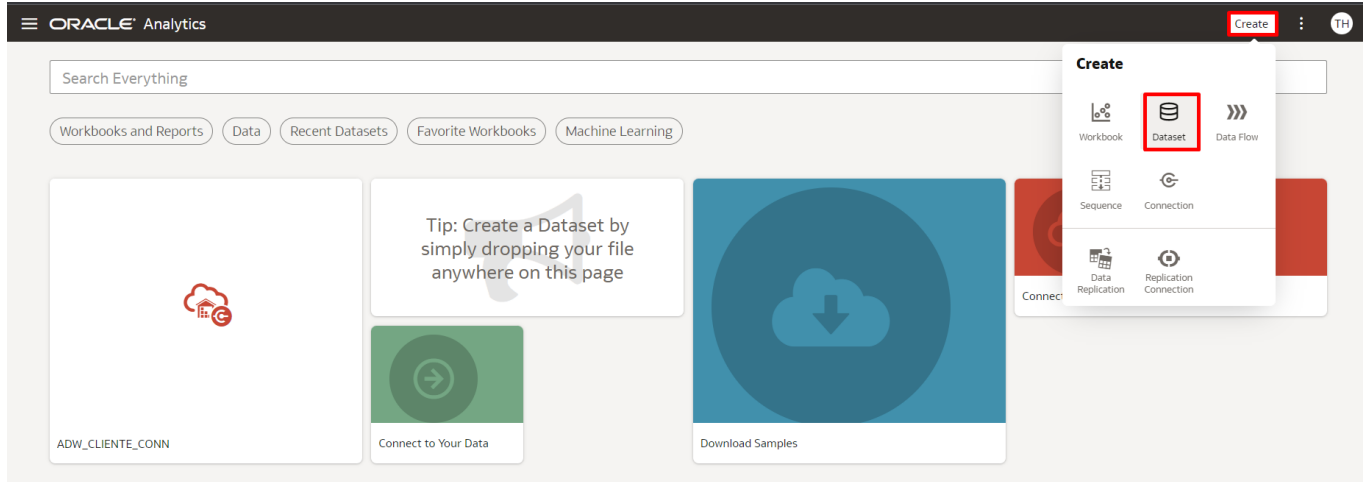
ORACLE Analytics

Create

TH

Search Everything

Workbooks and Reports

Data

Recent Datasets

Favorite Workbooks

Machine Learning

Create

Workbook

Dataset

Data Flow

Sequence

Connection

Data Replication

Replication Connection

Tip: Create a Dataset by simply dropping your file anywhere on this page

ADW_CLIENTE_CONN

Connect to Your Data

Download Samples

Connect